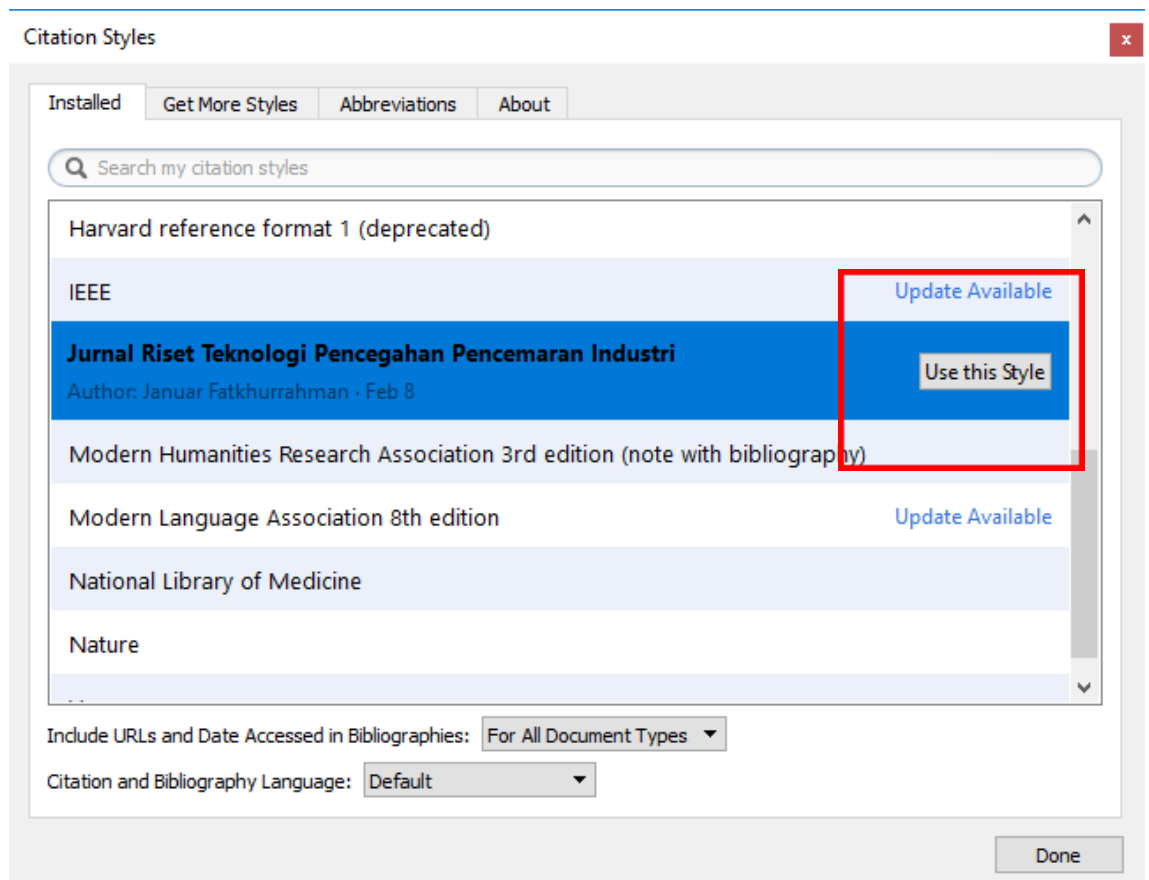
Citation Styles

x

Installed | Get More Styles | Abbreviations | About

Search my citation styles

Harvard reference format 1 (deprecated)

IEEE Update Available

Jurnal Riset Teknologi Pencegahan Pencemaran Industri
Author: Januar Fatkhurrahman · Feb 8
Use this Style

Modern Humanities Research Association 3rd edition (note with bibliography)

Modern Language Association 8th edition Update Available

National Library of Medicine

Nature

Include URLs and Date Accessed in Bibliographies: For All Document Types

Citation and Bibliography Language: Default

Done